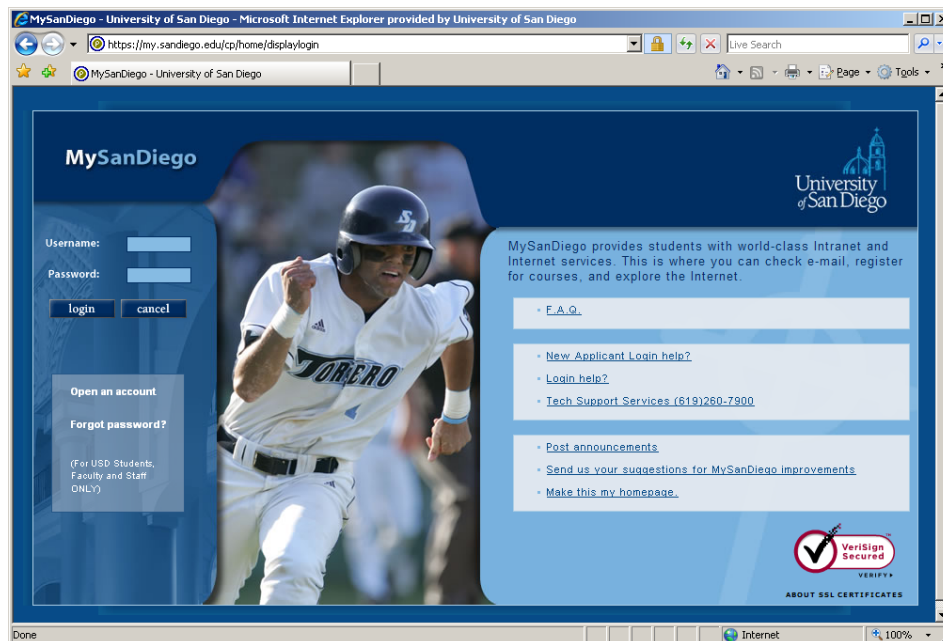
MySanDiego - University of San Diego - Microsoft Internet Explorer provided by University of San Diego

https://my.sandiego.edu/cp/home/displaylogin

Live Search

MySanDiego - University of San Diego

Page Tools

MySanDiego

University of San Diego

Username:

Password:

login cancel

Open an account

Forgot password?

(For USD Students, Faculty and Staff ONLY)

SD

TORERO

MySanDiego provides students with world-class Intranet and Internet services. This is where you can check e-mail, register for courses, and explore the Internet.

F.A.Q.

New Applicant Login help?

Login help?

Tech Support Services (619)260-7900

Post announcements

Send us your suggestions for MySanDiego improvements

Make this my homepage.

VeriSign Secured VERIFY

ABOUT SSL CERTIFICATES

Done

Internet

100%